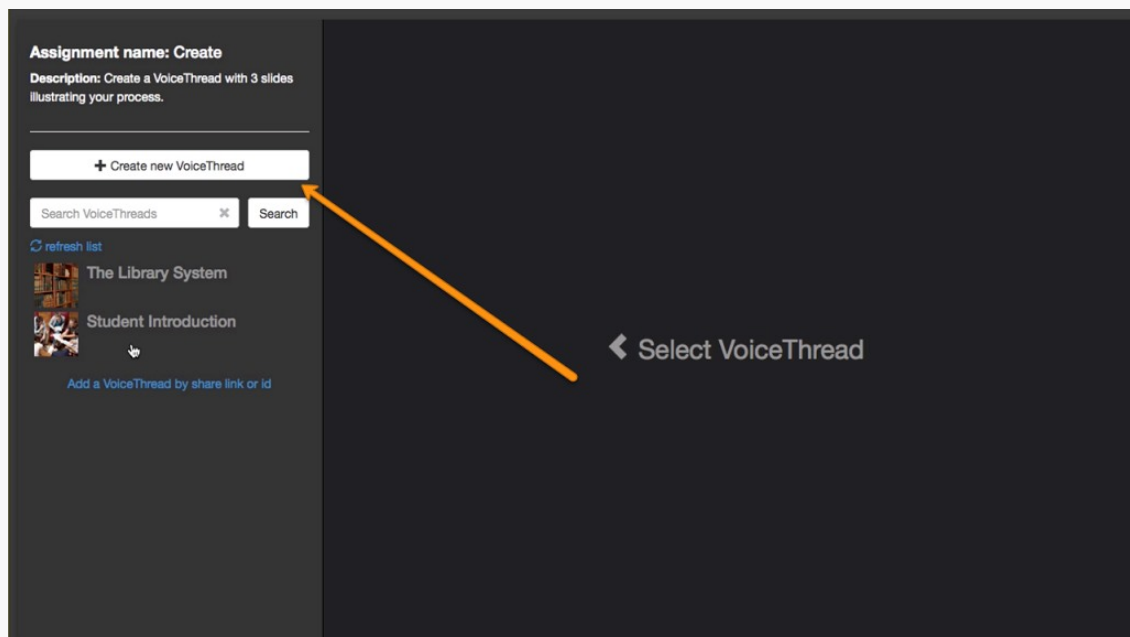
Assignment name: Create

Description: Create a VoiceThread with 3 slides illustrating your process.

+ Create new VoiceThread

Search VoiceThreads

Search

refresh list

The Library System

Student Introduction

Add a VoiceThread by share link or id

Select VoiceThread